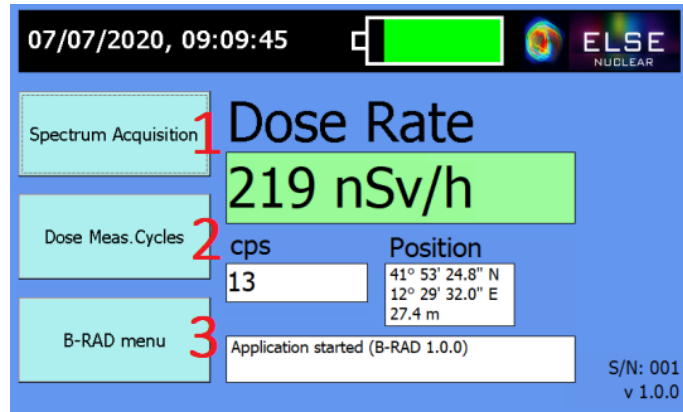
07/07/2020, 09:09:45

ELSE
NUCLEAR

Spectrum Acquisition 1

Dose Rate

219 nSv/h

Dose Meas.Cycles 2

cps

13

Position

41° 53' 24.8" N
12° 29' 32.0" E
27.4 m

B-RAD menu 3

Application started (B-RAD 1.0.0)

S/N: 001
v 1.0.0